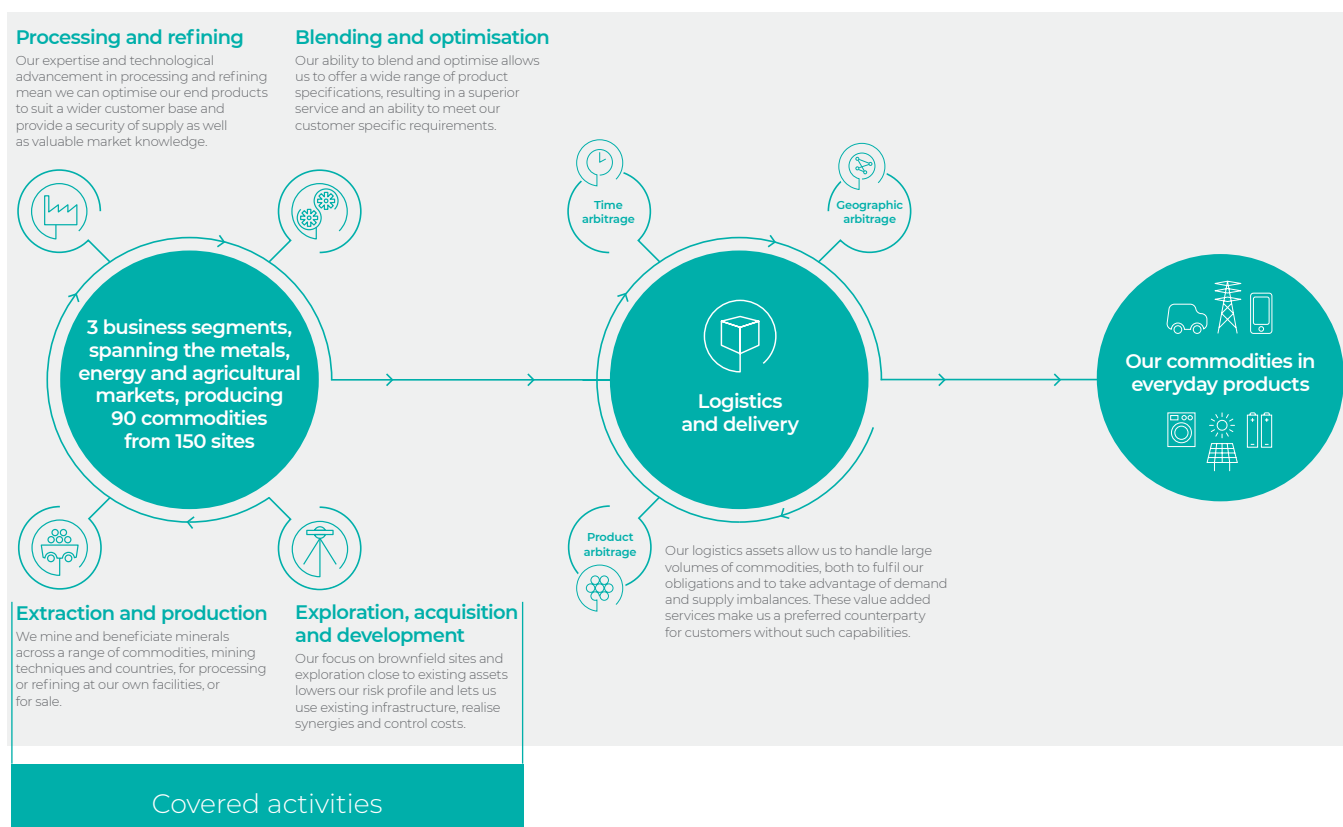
Processing and refining
Our expertise and technological advancement in processing and refining mean we can optimise our end products to suit a wider customer base and provide a security of supply as well as valuable market knowledge.

Blending and optimisation
Our ability to blend and optimise allows us to offer a wide range of product specifications, resulting in a superior service and an ability to meet our customer specific requirements.

3 business segments, spanning the metals, energy and agricultural markets, producing 90 commodities from 150 sites

Time arbitrage

Geographic arbitrage

Logistics and delivery

Product arbitrage

Our commodities in everyday products

Our logistics assets allow us to handle large volumes of commodities, both to fulfil our obligations and to take advantage of demand and supply imbalances. These value added services make us a preferred counterparty for customers without such capabilities.

Extraction and production
We mine and beneficiate minerals across a range of commodities, mining techniques and countries, for processing or refining at our own facilities, or for sale.

Exploration, acquisition and development
Our focus on brownfield sites and exploration close to existing assets lowers our risk profile and lets us use existing infrastructure, realise synergies and control costs.

Covered activities